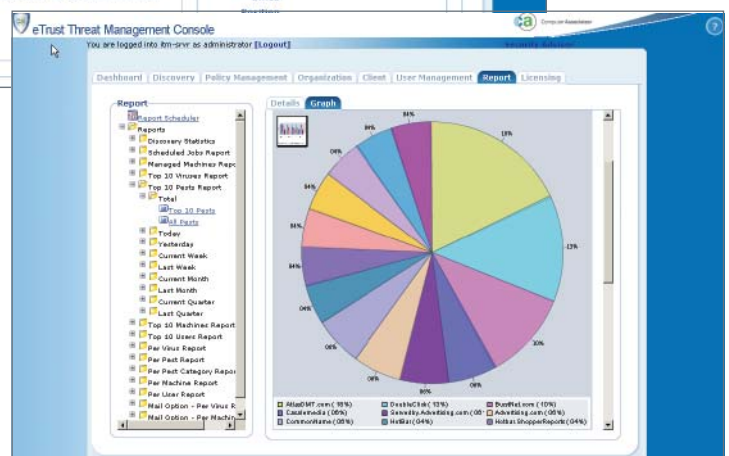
eTrust Threat Management Console

Computer Associates

You are logged into itm-srvr as administrator [Logout]

Security Advisor

Dashboard | Discovery | Policy Management | Organization | Client | User Management | Report | Licensing

Report

Report Scheduler
Reports
Discovery Statistics
Scheduled Jobs Report
Managed Machines Repo
Top 10 Viruses Report
Top 10 Pests Report
Total
Top 10 Pests
All Pests
Today
Yesterday
Current Week
Last Week
Current Month
Last Month
Current Quarter
Last Quarter
Top 10 Machines Report
Top 10 Users Report
Per Virus Report
Per Pest Report
Per Pest Category Repor
Per Machine Report
Per User Report
Mail Option - Per Virus R
Mail Option - Per Machin

Details | Graph

13%
13%
10%
08%
08%
08%
06%
06%
06%
04%
04%
04%
04%
06%
04%
04%

AtlasDMT.com (13%)
DoubleClick (13%)
BuzzMail.com (10%)
Casalemedia (08%)
Generally Advertising.com (08%)
Advertising.com (06%)
CommonName (06%)
Hotbar (04%)
Hotbar ShopperReports (04%)